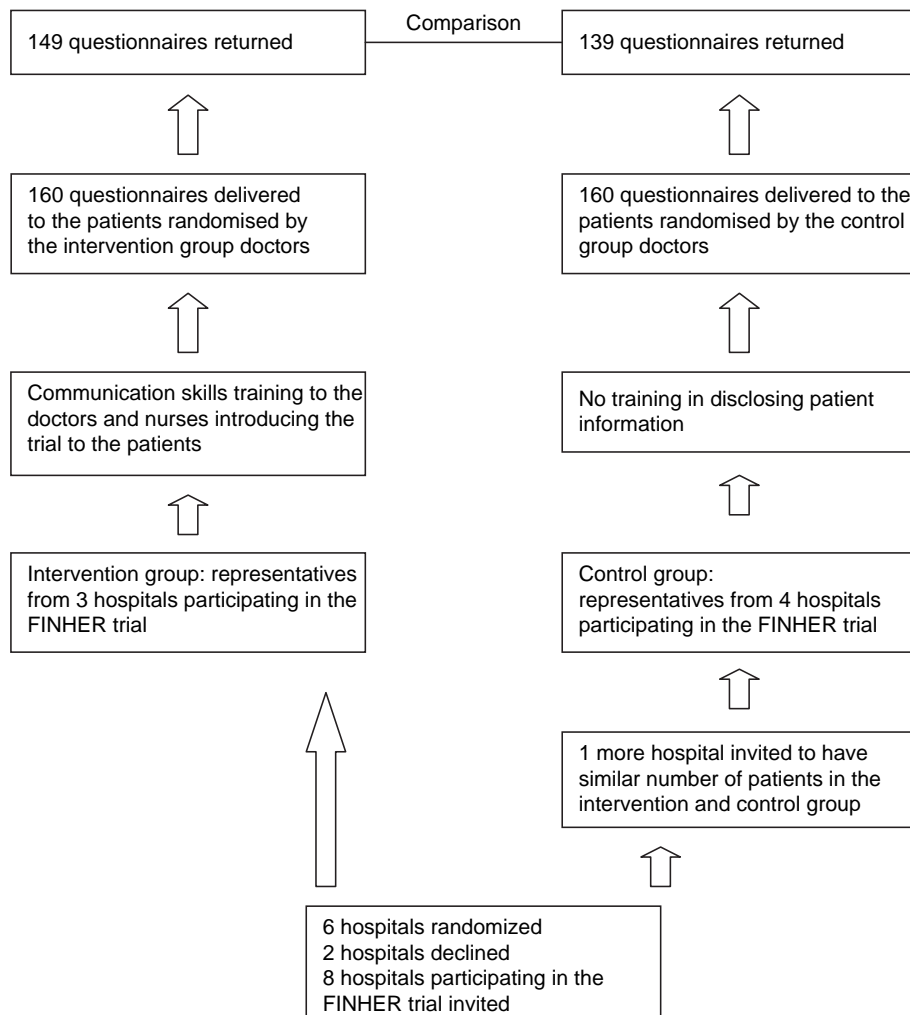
149 questionnaires returned

Comparison

139 questionnaires returned

160 questionnaires delivered to the patients randomised by the intervention group doctors

160 questionnaires delivered to the patients randomised by the control group doctors

Communication skills training to the doctors and nurses introducing the trial to the patients

No training in disclosing patient information

Intervention group: representatives from 3 hospitals participating in the FINHER trial

Control group: representatives from 4 hospitals participating in the FINHER trial

1 more hospital invited to have similar number of patients in the intervention and control group

6 hospitals randomized
2 hospitals declined
8 hospitals participating in the FINHER trial invited